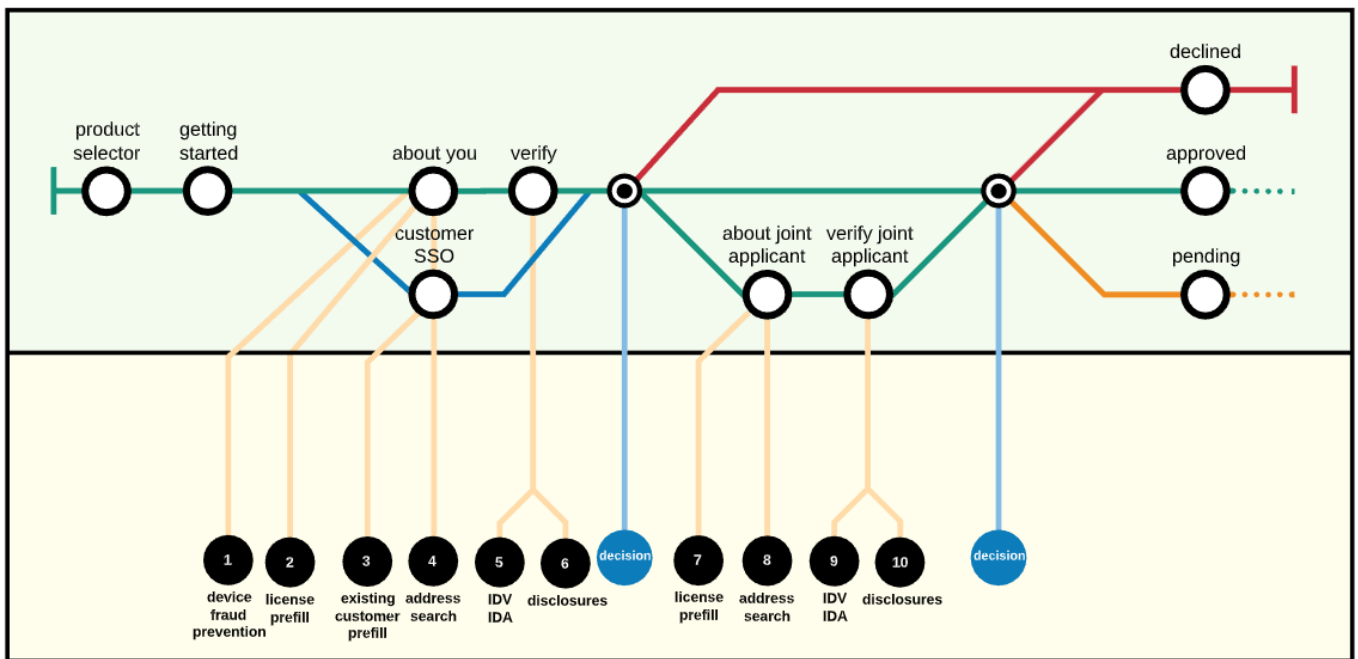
declined

product selector

getting started

about you

verify

approved

customer SSO

about joint applicant

verify joint applicant

pending

1
device fraud prevention

2
license prefill

3
existing customer prefill

4
address search

5
IDV IDA

6
disclosures

decision

7
license prefill

8
address search

9
IDV IDA

10
disclosures

decision